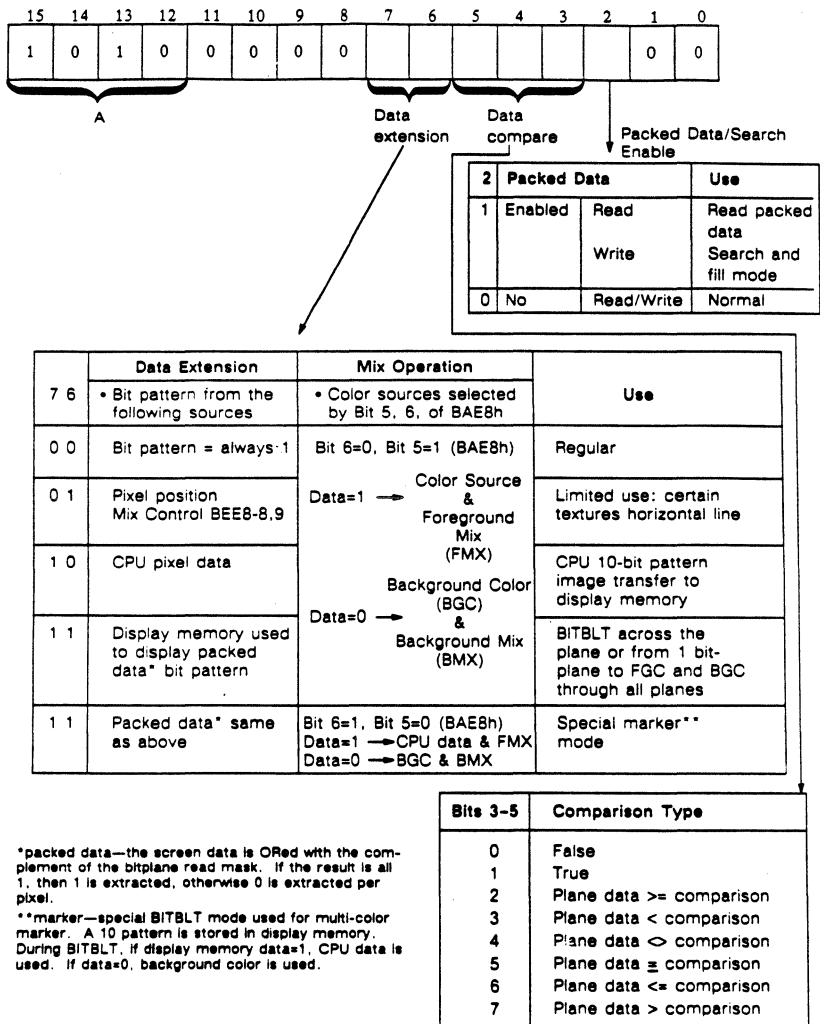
| 15 | 14 | 13 | 12 | 11 | 10 | 9 | 8 | 7 | 6 | 5 | 4 | 3 | 2 | 1 | 0 |
|---|---|---|---|---|---|---|---|---|---|---|---|---|---|---|---|
| 1 | 0 | 1 | 0 | 0 | 0 | 0 | 0 | | | | | | | 0 | 0 |

A

Data extension

Data compare

Packed Data/Search Enable

| 2 | Packed Data | | Use |
|---|---|---|---|
| 1 | Enabled | Read<br>Write | Read packed data<br>Search and fill mode |
| 0 | No | Read/Write | Normal |

| | Data Extension | Mix Operation | Use |
|---|---|---|---|
| 7 6 | • Bit pattern from the following sources | • Color sources selected by Bit 5, 6, of BAE8h | |
| 0 0 | Bit pattern = always 1 | Bit 6=0, Bit 5=1 (BAE8h) | Regular |
| 0 1 | Pixel position Mix Control BEE8-8,9 | Data=1 → Color Source & Foreground Mix (FMX) | Limited use: certain textures horizontal line |
| 1 0 | CPU pixel data | | CPU 10-bit pattern image transfer to display memory |
| 1 1 | Display memory used to display packed data* bit pattern | Data=0 → Background Color (BGC) & Background Mix (BMX) | BITBLT across the plane or from 1 bit-plane to FGC and BGC through all planes |
| 1 1 | Packed data* same as above | Bit 6=1, Bit 5=0 (BAE8h) Data=1 → CPU data & FMX Data=0 → BGC & BMX | Special marker** mode |

| Bits 3-5 | Comparison Type |
|---|---|
| 0 | False |
| 1 | True |
| 2 | Plane data >= comparison |
| 3 | Plane data < comparison |
| 4 | Plane data <> comparison |
| 5 | Plane data = comparison |
| 6 | Plane data <= comparison |
| 7 | Plane data > comparison |

*packed data—the screen data is ORed with the complement of the bitplane read mask. If the result is all 1, then 1 is extracted, otherwise 0 is extracted per pixel.

**marker—special BITBLT mode used for multi-color marker. A 10 pattern is stored in display memory. During BITBLT, if display memory data=1, CPU data is used. If data=0, background color is used.